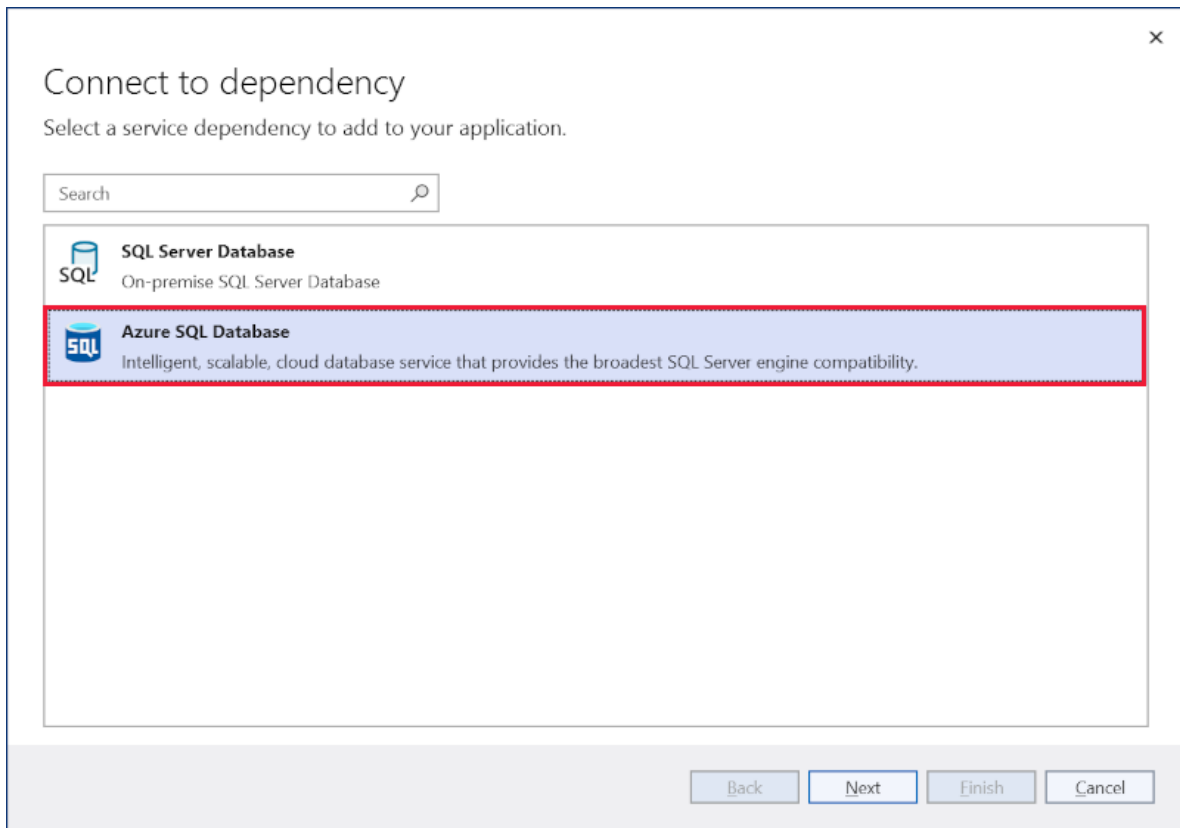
×

Connect to dependency

Select a service dependency to add to your application.

Search

SQL

SQL Server Database

On-premise SQL Server Database

SQL

Azure SQL Database

Intelligent, scalable, cloud database service that provides the broadest SQL Server engine compatibility.

Back Next Finish Cancel